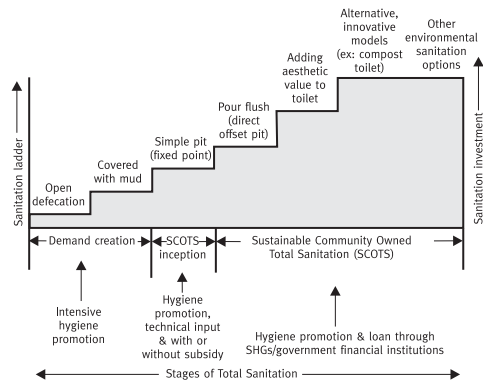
Sanitation ladder

Open defecation

Covered with mud

Simple pit (fixed point)

Pour flush (direct offset pit)

Adding aesthetic value to toilet

Alternative, innovative models (ex: compost toilet)

Other environmental sanitation options

Sanitation investment

Demand creation

SCOTS inception

Sustainable Community Owned Total Sanitation (SCOTS)

Intensive hygiene promotion

Hygiene promotion, technical input & with or without subsidy

Hygiene promotion & loan through SHGs/government financial institutions

Stages of Total Sanitation